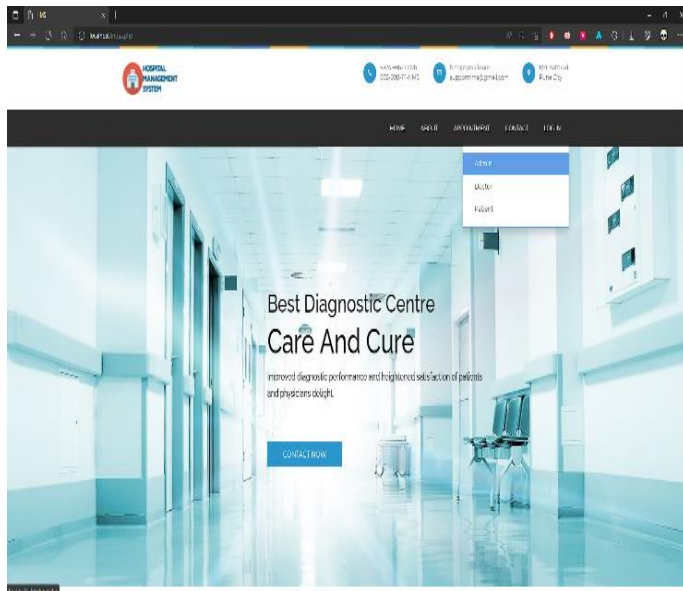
HMS

HOSPITAL MANAGEMENT SYSTEM

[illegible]
000-000-71418

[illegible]
supporthms@gmail.com

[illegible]
Pune City

HOME ABOUT APPOINTMENT CONTACT LOG IN

Admin
Doctor
Patient

Best Diagnostic Centre

Care And Cure

Improved diagnostic performance and heightened satisfaction of patients and physicians delight.

CONTACT NOW